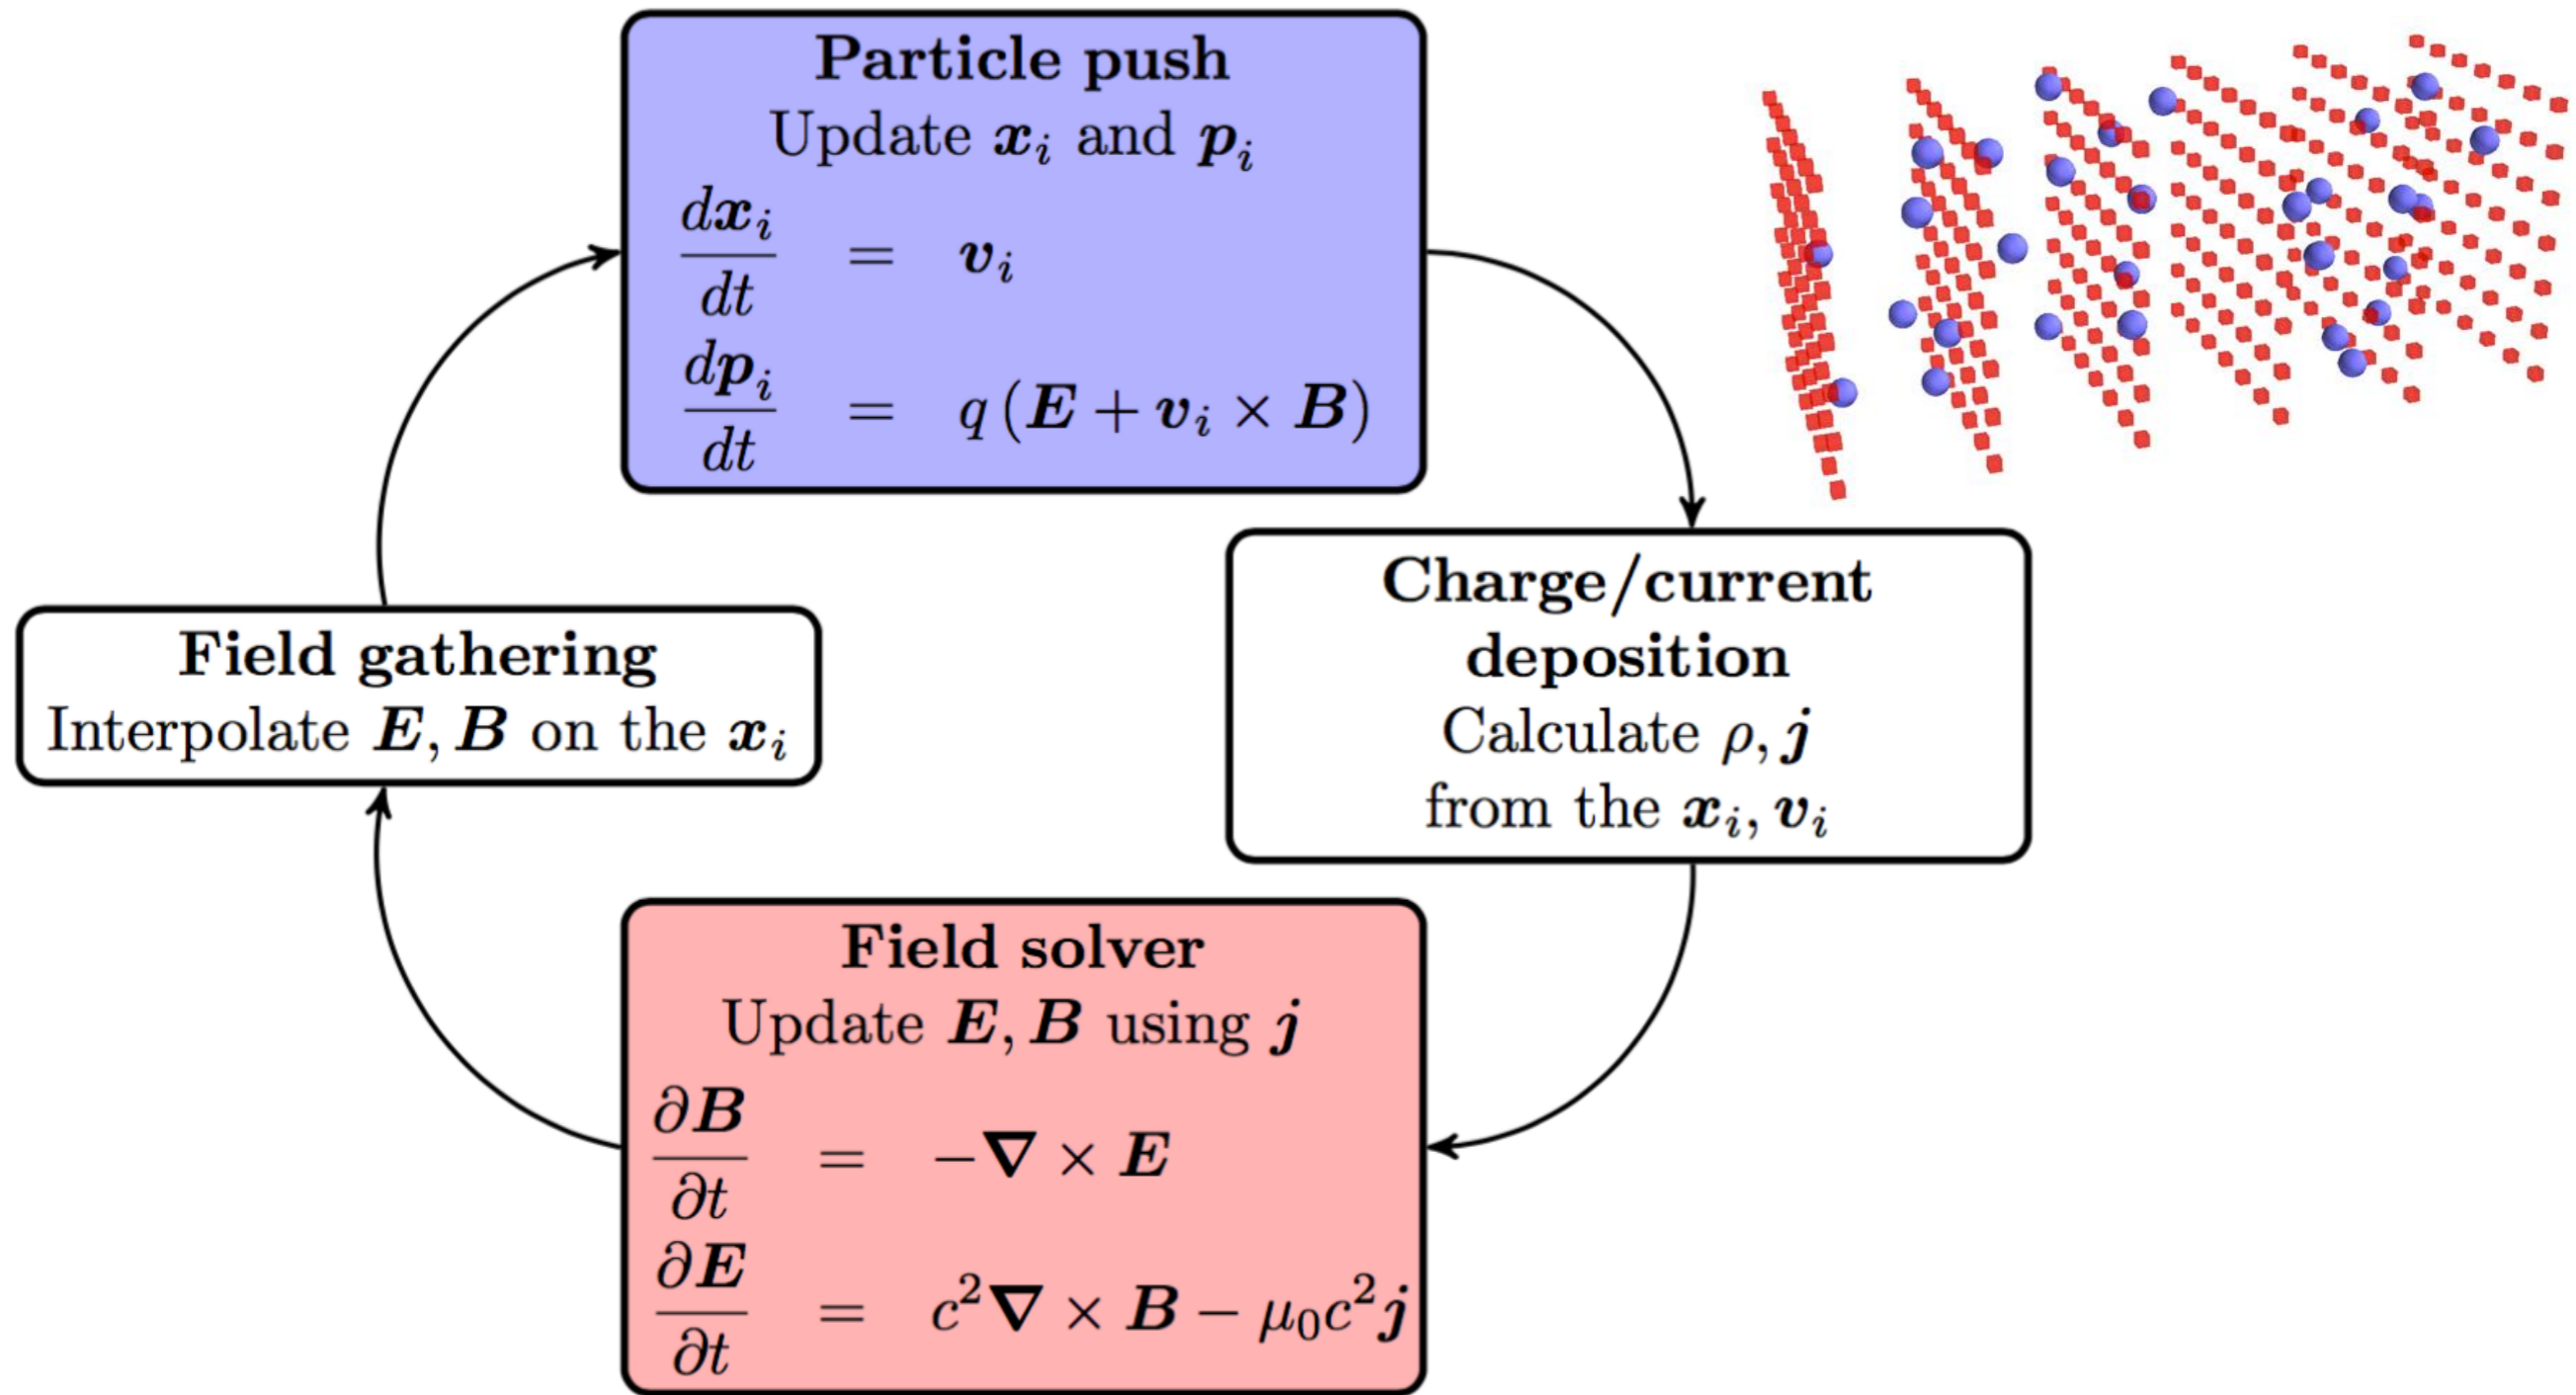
**Particle push**
Update $\boldsymbol{x}_i$ and $\boldsymbol{p}_i$
$\frac{d\boldsymbol{x}_i}{dt} = \boldsymbol{v}_i$
$\frac{d\boldsymbol{p}_i}{dt} = q\left(\boldsymbol{E} + \boldsymbol{v}_i \times \boldsymbol{B}\right)$

**Charge/current deposition**
Calculate $\rho, \boldsymbol{j}$ from the $\boldsymbol{x}_i, \boldsymbol{v}_i$

**Field solver**
Update $\boldsymbol{E}, \boldsymbol{B}$ using $\boldsymbol{j}$
$\frac{\partial \boldsymbol{B}}{\partial t} = -\boldsymbol{\nabla} \times \boldsymbol{E}$
$\frac{\partial \boldsymbol{E}}{\partial t} = c^2\boldsymbol{\nabla} \times \boldsymbol{B} - \mu_0 c^2 \boldsymbol{j}$

**Field gathering**
Interpolate $\boldsymbol{E}, \boldsymbol{B}$ on the $\boldsymbol{x}_i$